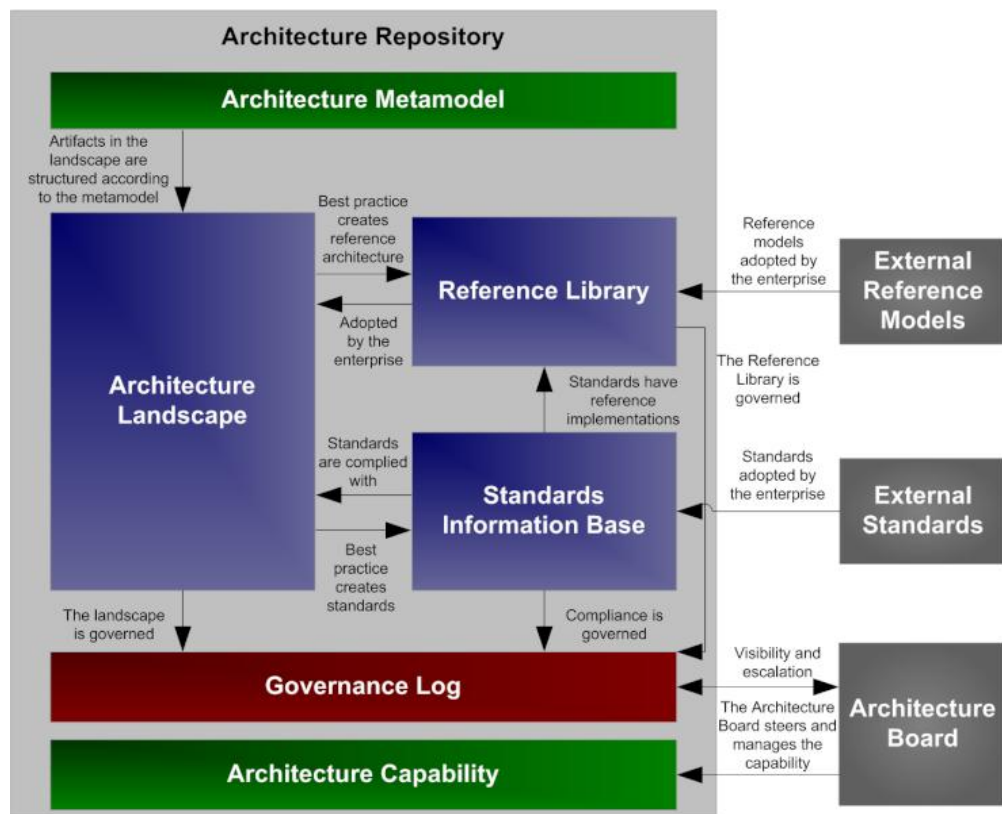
Architecture Repository

Architecture Metamodel

Artifacts in the landscape are structured according to the metamodel

Architecture Landscape

Best practice creates reference architecture

Adopted by the enterprise

Reference Library

Reference models adopted by the enterprise

External Reference Models

The Reference Library is governed

Standards have reference implementations

Standards are complied with

Standards Information Base

Best practice creates standards

Standards adopted by the enterprise

External Standards

The landscape is governed

Compliance is governed

Governance Log

Visibility and escalation

The Architecture Board steers and manages the capability

Architecture Board

Architecture Capability